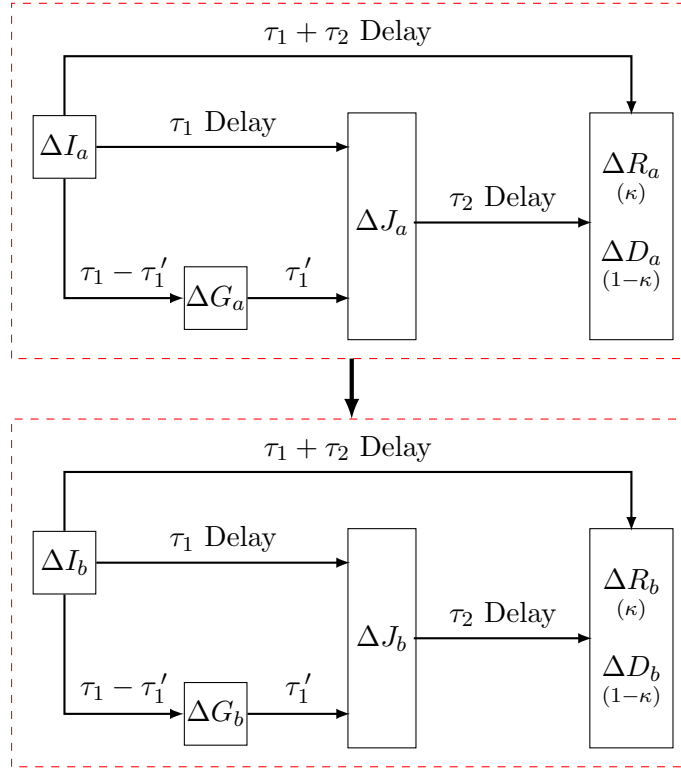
$\tau_1 + \tau_2$ Delay

$\Delta I_a$

$\tau_1$ Delay

$\Delta J_a$

$\tau_2$ Delay

$\Delta R_a$
$(\kappa)$

$\Delta D_a$
$(1-\kappa)$

$\tau_1 - \tau_1'$

$\Delta G_a$

$\tau_1'$

$\tau_1 + \tau_2$ Delay

$\Delta I_b$

$\tau_1$ Delay

$\Delta J_b$

$\tau_2$ Delay

$\Delta R_b$
$(\kappa)$

$\Delta D_b$
$(1-\kappa)$

$\tau_1 - \tau_1'$

$\Delta G_b$

$\tau_1'$